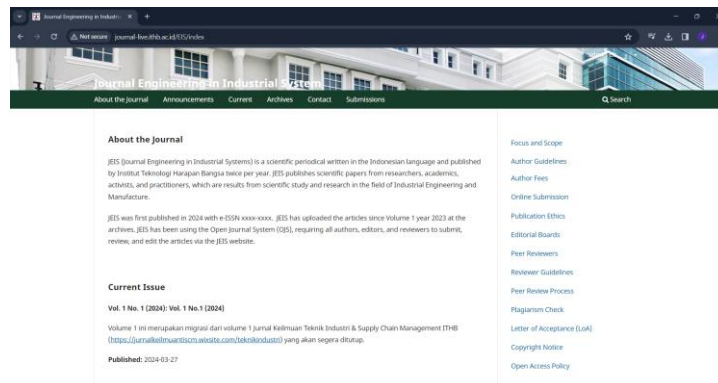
Journal Engineering in Industri ×

Not secure journal-live.ithb.ac.id/EIS/index

Journal Engineering in Industrial System

About the Journal Announcements Current Archives Contact Submissions

Search

About the Journal

JEIS (Journal Engineering in Industrial Systems) is a scientific periodical written in the Indonesian language and published by Institut Teknologi Harapan Bangsa twice per year. JEIS publishes scientific papers from researchers, academics, activists, and practitioners, which are results from scientific study and research in the field of Industrial Engineering and Manufacture.

JEIS was first published in 2024 with e-ISSN xxxx-xxxx. JEIS has uploaded the articles since Volume 1 year 2023 at the archives. JEIS has been using the Open Journal System (OJS), requiring all authors, editors, and reviewers to submit, review, and edit the articles via the JEIS website.

Current Issue

Vol. 1 No. 1 (2024): Vol. 1 No.1 (2024)

Volume 1 ini merupakan migrasi dari volume 1 Jurnal Keilmuan Teknik Industri & Supply Chain Management ITHB (https://jurnalkeilmuantiscm.wixsite.com/teknikindustri) yang akan segera ditutup.

Published: 2024-03-27

Focus and Scope

Author Guidelines

Author Fees

Online Submission

Publication Ethics

Editorial Boards

Peer Reviewers

Reviewer Guidelines

Peer Review Process

Plagiarism Check

Letter of Acceptance (LoA)

Copyright Notice

Open Access Policy